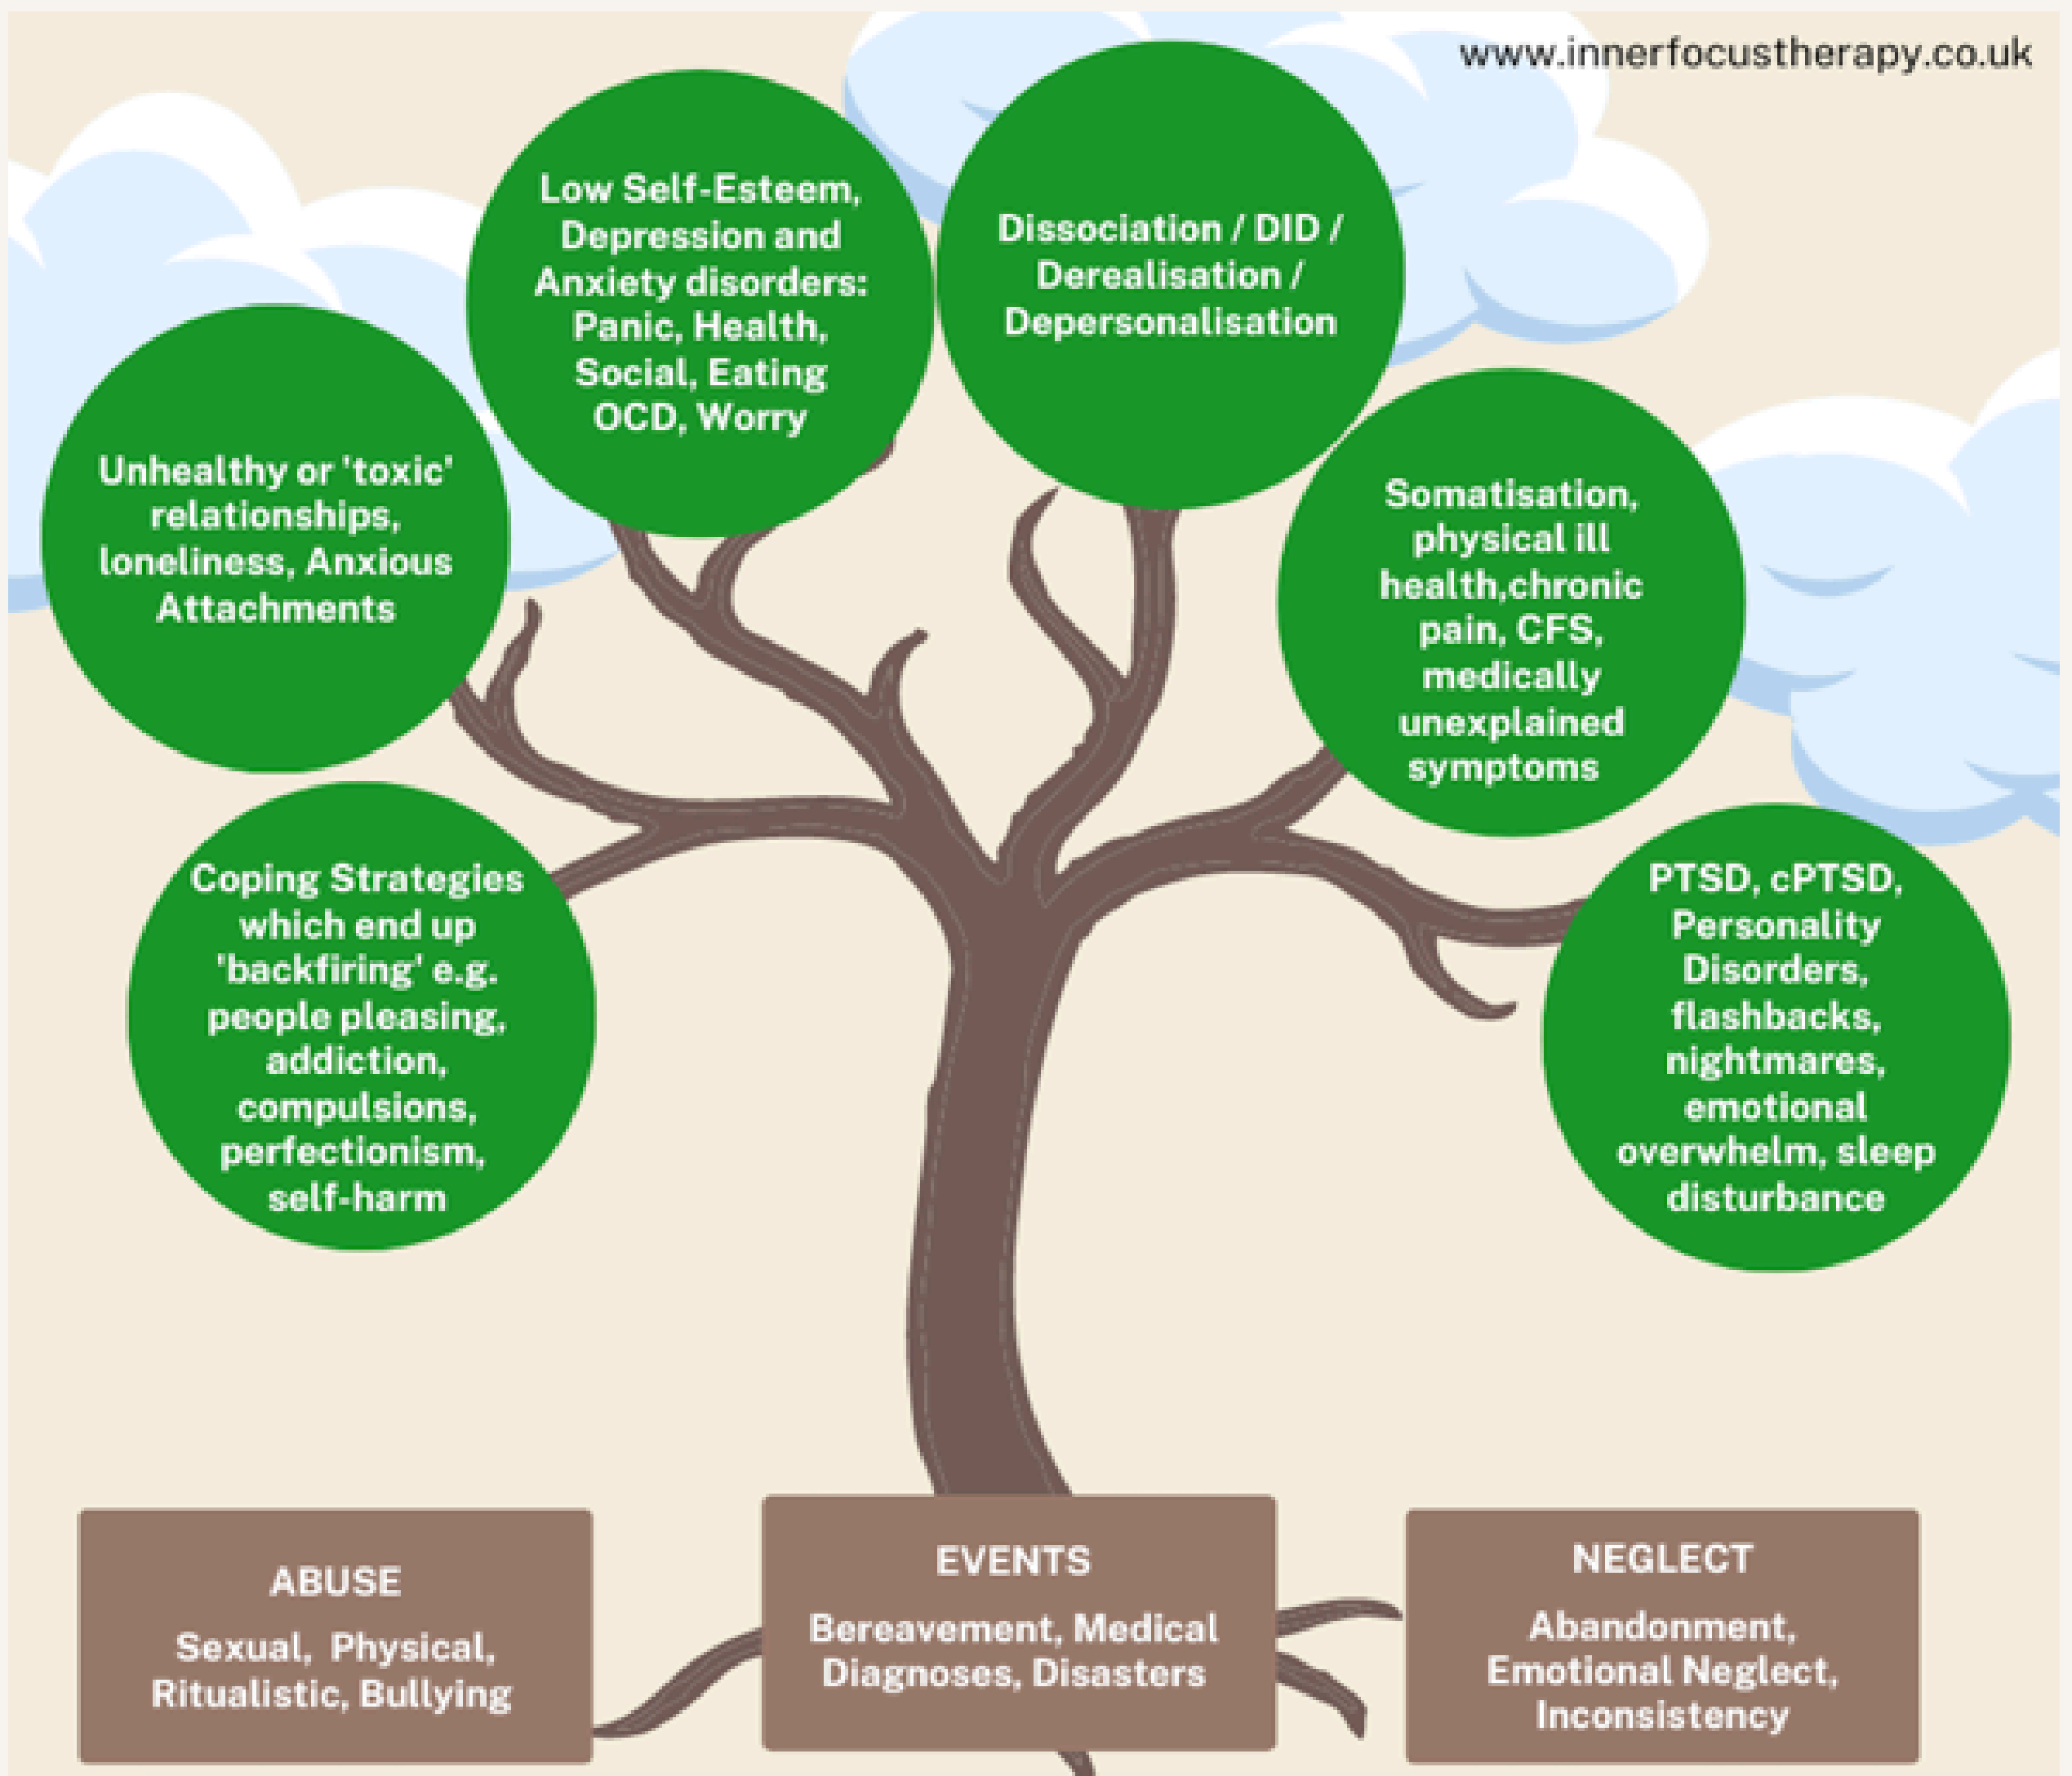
www.innerfocustherapy.co.uk

Low Self-Esteem, Depression and Anxiety disorders: Panic, Health, Social, Eating OCD, Worry

Dissociation / DID / Derealisation / Depersonalisation

Unhealthy or 'toxic' relationships, loneliness, Anxious Attachments

Somatisation, physical ill health,chronic pain, CFS, medically unexplained symptoms

Coping Strategies which end up 'backfiring' e.g. people pleasing, addiction, compulsions, perfectionism, self-harm

PTSD, cPTSD, Personality Disorders, flashbacks, nightmares, emotional overwhelm, sleep disturbance

ABUSE

Sexual, Physical, Ritualistic, Bullying

EVENTS

Bereavement, Medical Diagnoses, Disasters

NEGLECT

Abandonment, Emotional Neglect, Inconsistency